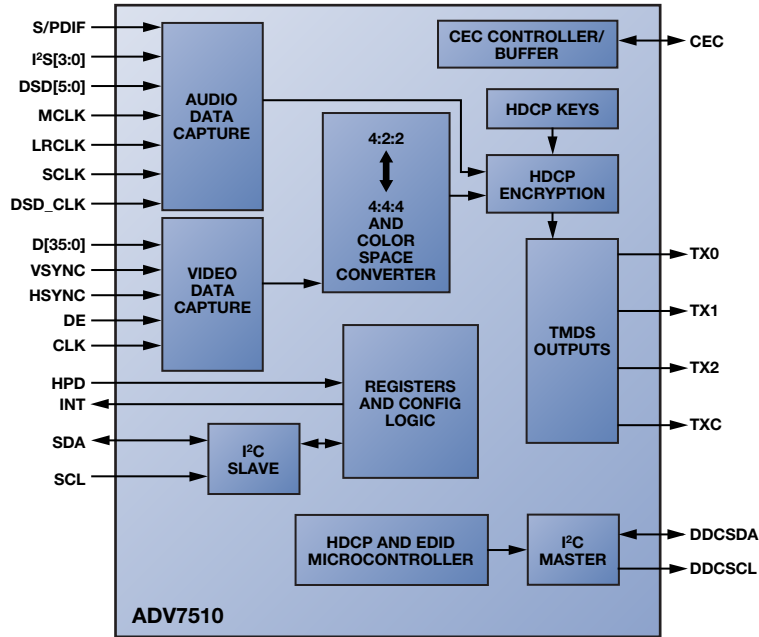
S/PDIF
$I^2S[3:0]$
DSD[5:0]
MCLK
LRCLK
SCLK
DSD_CLK

AUDIO DATA CAPTURE

D[35:0]
VSYNC
HSYNC
DE
CLK

VIDEO DATA CAPTURE

4:2:2

4:4:4 AND COLOR SPACE CONVERTER

CEC CONTROLLER/ BUFFER

CEC

HDCP KEYS

HDCP ENCRYPTION

TMDS OUTPUTS

TX0
TX1
TX2
TXC

HPD
INT

REGISTERS AND CONFIG LOGIC

SDA
SCL

$I^2C$ SLAVE

HDCP AND EDID MICROCONTROLLER

$I^2C$ MASTER

DDCSDA
DDCSCL

ADV7510